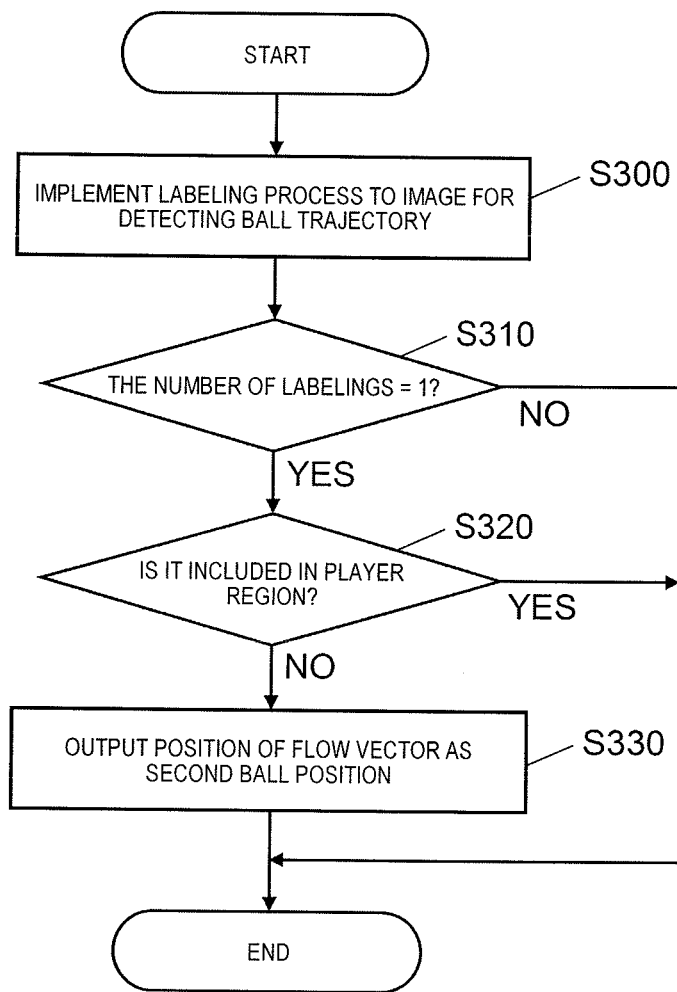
START

IMPLEMENT LABELING PROCESS TO IMAGE FOR DETECTING BALL TRAJECTORY

S300

S310

THE NUMBER OF LABELINGS = 1?

NO

YES

S320

IS IT INCLUDED IN PLAYER REGION?

YES

NO

OUTPUT POSITION OF FLOW VECTOR AS SECOND BALL POSITION

S330

END